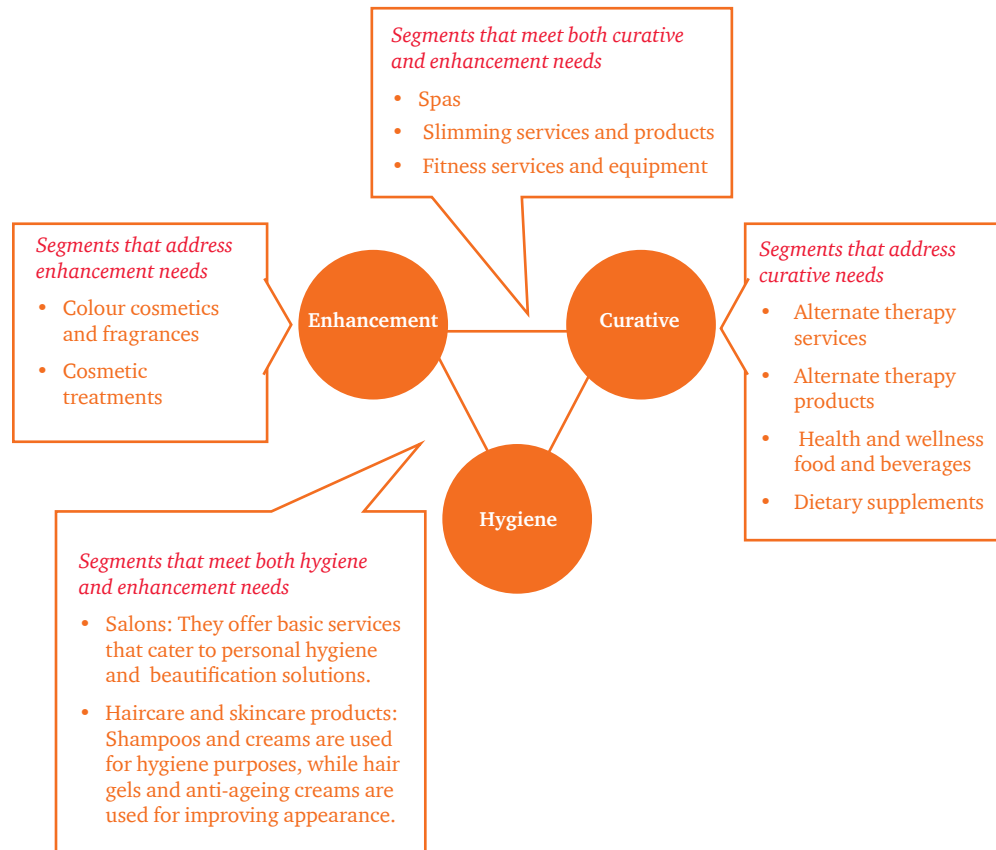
Segments that meet both curative and enhancement needs

• Spas
• Slimming services and products
• Fitness services and equipment

Segments that address enhancement needs

• Colour cosmetics and fragrances
• Cosmetic treatments

Enhancement

Curative

Hygiene

Segments that address curative needs

• Alternate therapy services
• Alternate therapy products
• Health and wellness food and beverages
• Dietary supplements

Segments that meet both hygiene and enhancement needs

• Salons: They offer basic services that cater to personal hygiene and beautification solutions.
• Haircare and skincare products: Shampoos and creams are used for hygiene purposes, while hair gels and anti-ageing creams are used for improving appearance.